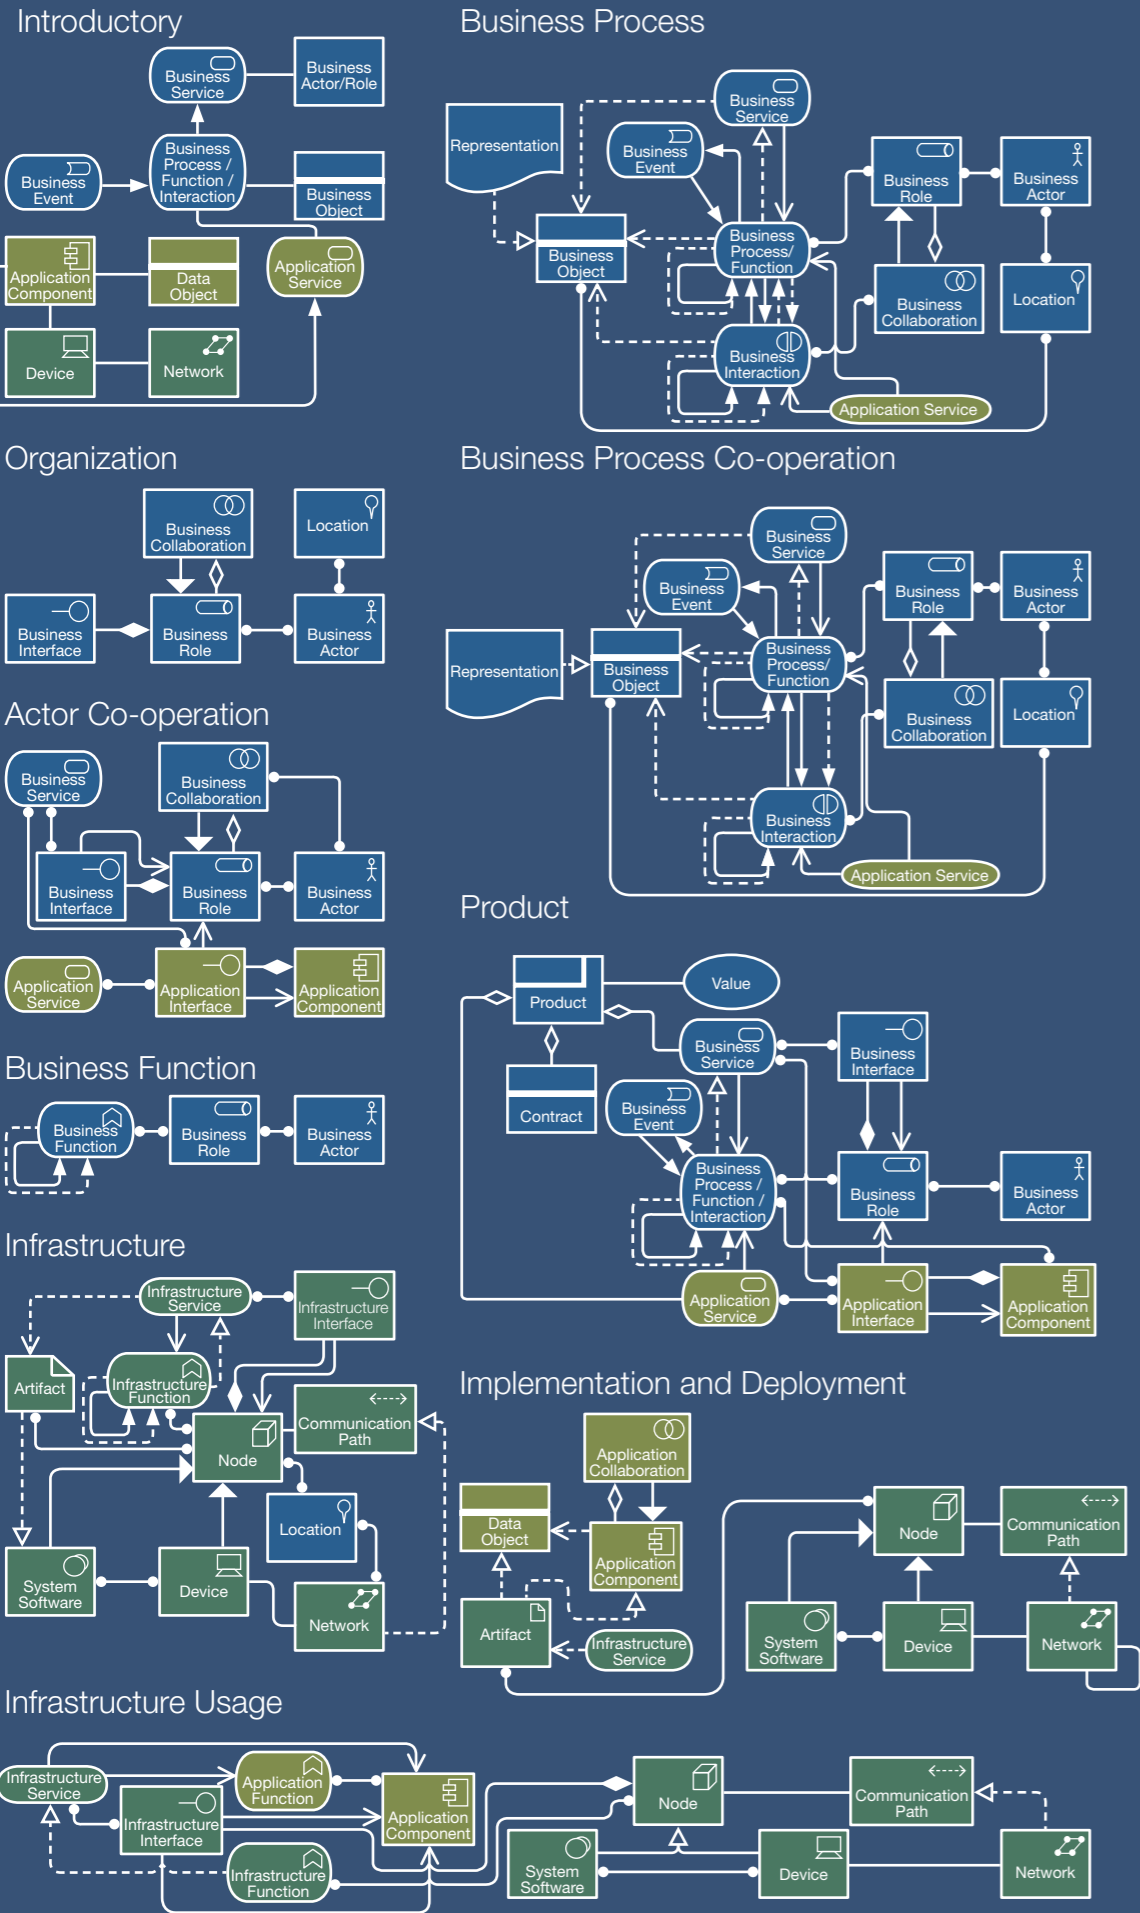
Introductory

Business Service
Business Actor/Role
Business Event
Business Process / Function / Interaction
Business Object
Application Component
Data Object
Application Service
Device
Network

Business Process

Representation
Business Service
Business Event
Business Object
Business Process/ Function
Business Role
Business Actor
Business Collaboration
Location
Business Interaction
Application Service

Organization

Business Collaboration
Location
Business Interface
Business Role
Business Actor

Business Process Co-operation

Business Service
Business Event
Business Role
Business Actor
Representation
Business Object
Business Process/ Function
Business Collaboration
Location
Business Interaction
Application Service

Actor Co-operation

Business Service
Business Collaboration
Business Interface
Business Role
Business Actor
Application Service
Application Interface
Application Component

Product

Product
Value
Business Service
Business Interface
Contract
Business Event
Business Process / Function / Interaction
Business Role
Business Actor
Application Service
Application Interface
Application Component

Business Function

Business Function
Business Role
Business Actor

Infrastructure

Infrastructure Service
Infrastructure Interface
Artifact
Infrastructure Function
Node
Communication Path
Location
System Software
Device
Network

Implementation and Deployment

Application Collaboration
Data Object
Application Component
Node
Communication Path
Artifact
Infrastructure Service
System Software
Device
Network

Infrastructure Usage

Infrastructure Service
Application Function
Infrastructure Interface
Application Component
Node
Communication Path
Infrastructure Function
System Software
Device
Network